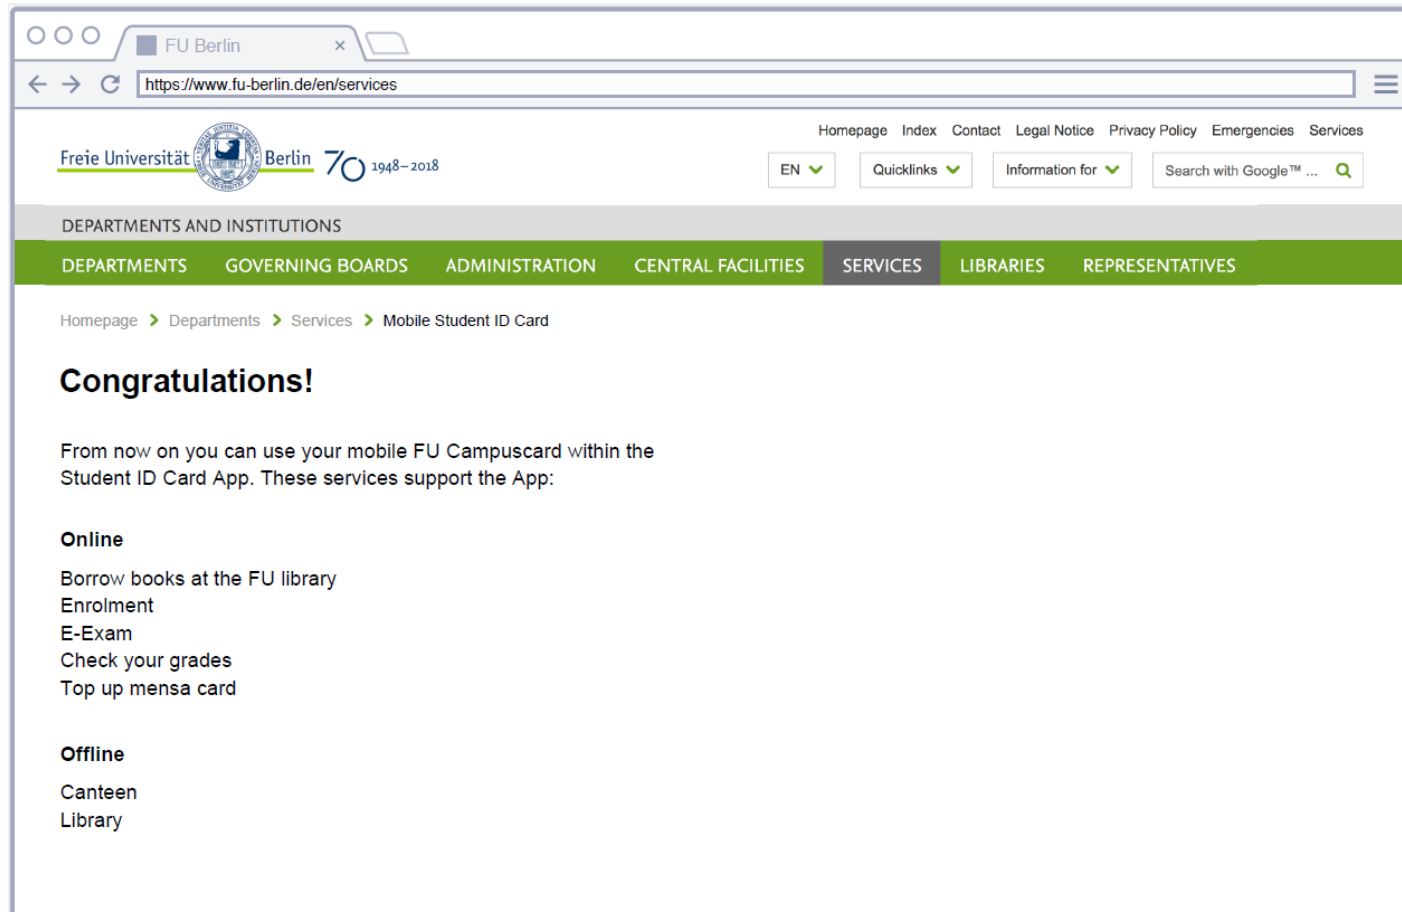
FU Berlin ×

https://www.fu-berlin.de/en/services

Freie Universität Berlin 70 1948–2018

Homepage Index Contact Legal Notice Privacy Policy Emergencies Services

EN Quicklinks Information for Search with Google™ ...

DEPARTMENTS AND INSTITUTIONS

DEPARTMENTS GOVERNING BOARDS ADMINISTRATION CENTRAL FACILITIES SERVICES LIBRARIES REPRESENTATIVES

Homepage > Departments > Services > Mobile Student ID Card

Congratulations!

From now on you can use your mobile FU Campuscard within the Student ID Card App. These services support the App:

Online

Borrow books at the FU library
Enrolment
E-Exam
Check your grades
Top up mensa card

Offline

Canteen
Library